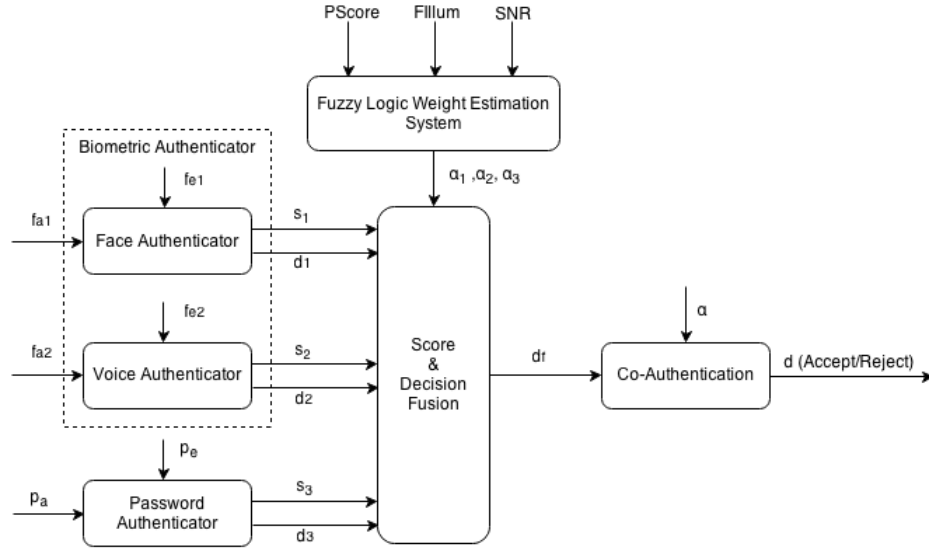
PScore

FIllum

SNR

Fuzzy Logic Weight Estimation System

$\alpha_1$ ,$\alpha_2$, $\alpha_3$

Biometric Authenticator

$f_{e1}$

$f_{a1}$

Face Authenticator

$s_1$

$d_1$

$f_{e2}$

$f_{a2}$

Voice Authenticator

$s_2$

$d_2$

$p_e$

$p_a$

Password Authenticator

$s_3$

$d_3$

Score & Decision Fusion

$d_f$

$\alpha$

Co-Authentication

d (Accept/Reject)